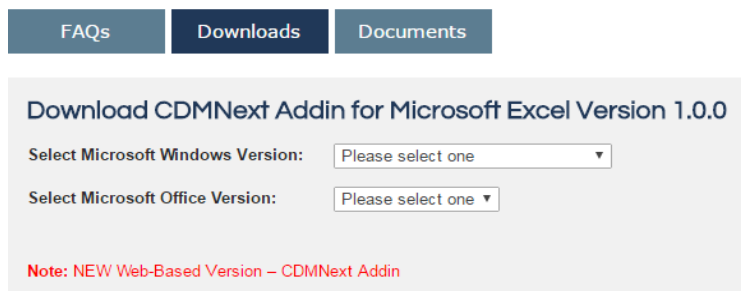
FAQs Downloads Documents

Download CDMNext Addin for Microsoft Excel Version 1.0.0

Select Microsoft Windows Version: Please select one ▼

Select Microsoft Office Version: Please select one ▼

Note: NEW Web-Based Version – CDMNext Addin